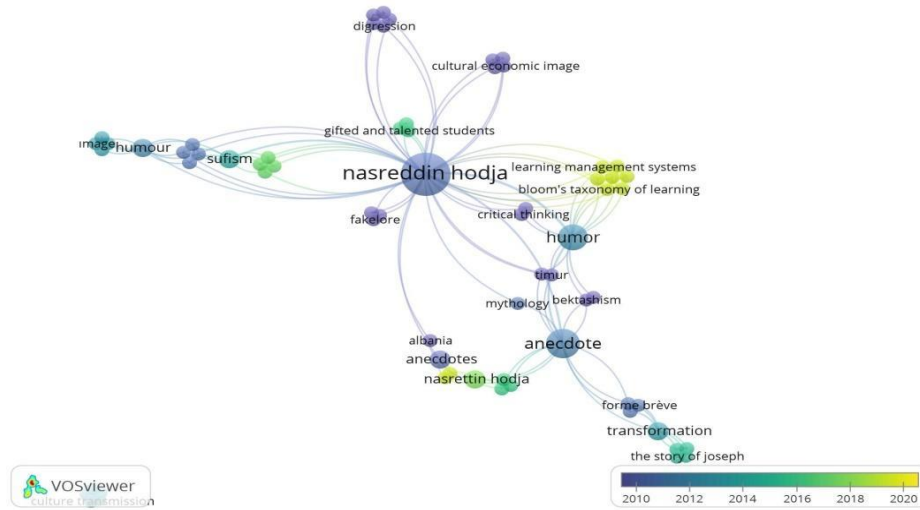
digression

cultural economic image

gifted and talented students

image humour

sufism

nasreddin hodja

learning management systems

bloom's taxonomy of learning

fakelore

critical thinking

humor

timur

mythology

bektashism

albania

anecdotes

anecdote

nasrettin hodja

forme brève

transformation

the story of joseph

VOSviewer

culture transmission

2010 2012 2014 2016 2018 2020